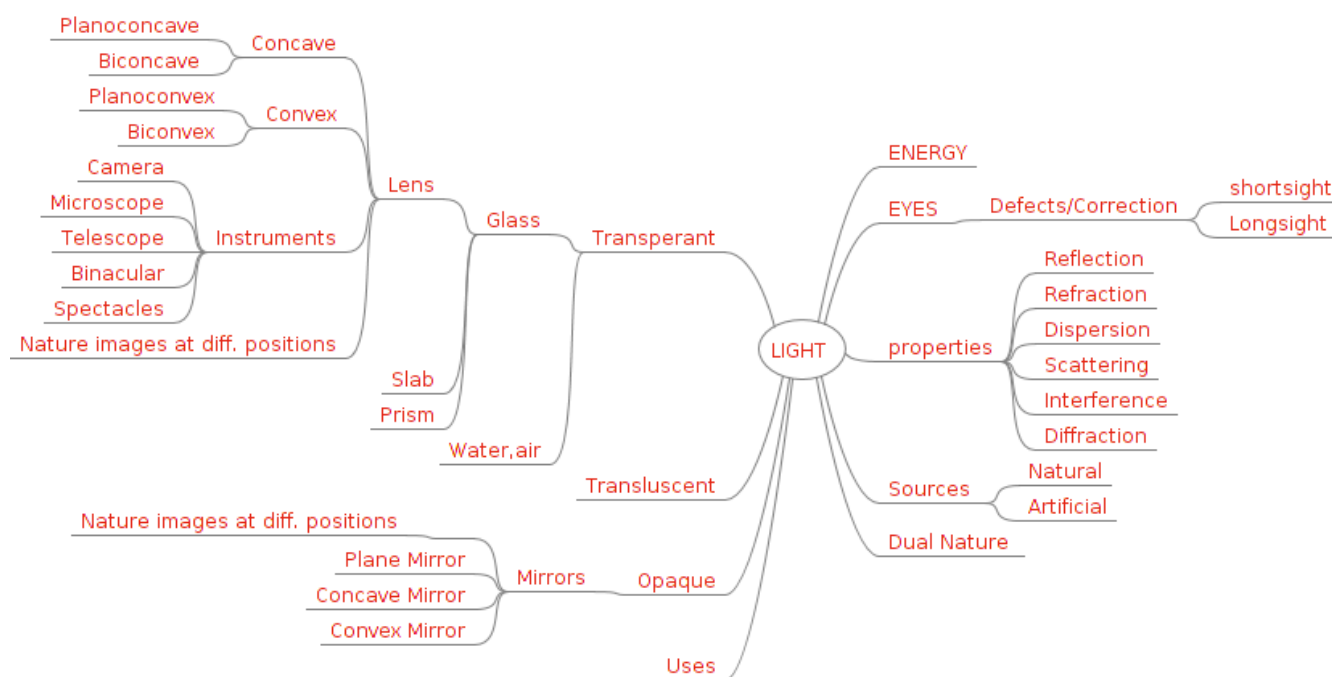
Planoconcave
Concave
Biconcave
Planoconvex
Convex
Biconvex
Camera
Lens
Microscope
Glass
Telescope
Instruments
Transperant
Binacular
Spectacles
Nature images at diff. positions
Slab
Prism
Water,air
Transluscent
Nature images at diff. positions
Plane Mirror
Mirrors
Opaque
Concave Mirror
Convex Mirror
Uses
LIGHT
ENERGY
EYES
Defects/Correction
shortsight
Longsight
Reflection
Refraction
Dispersion
properties
Scattering
Interference
Diffraction
Natural
Sources
Artificial
Dual Nature